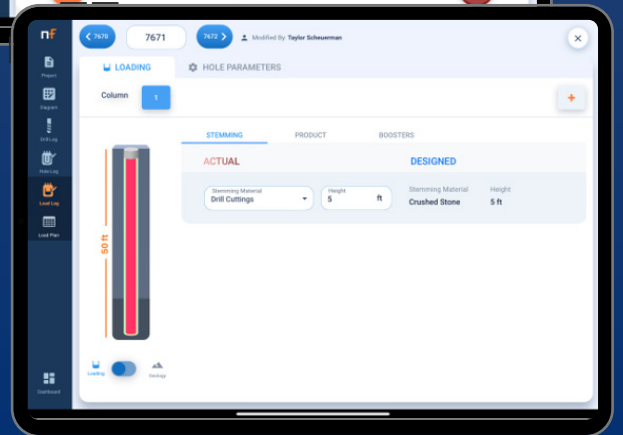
nf

Project

Diagram

Drill Log

Hole Log

Load Log

Load Plan

Dashboard

7670

7671

7672

Modified By: Taylor Scheuerman

LOADING

HOLE PARAMETERS

Column

1

+

STEMMING

PRODUCT

BOOSTERS

ACTUAL

DESIGNED

Stemming Material
Drill Cuttings

Height
5 ft

Stemming Material
Crushed Stone

Height
5 ft

50 ft

Loading

Geology